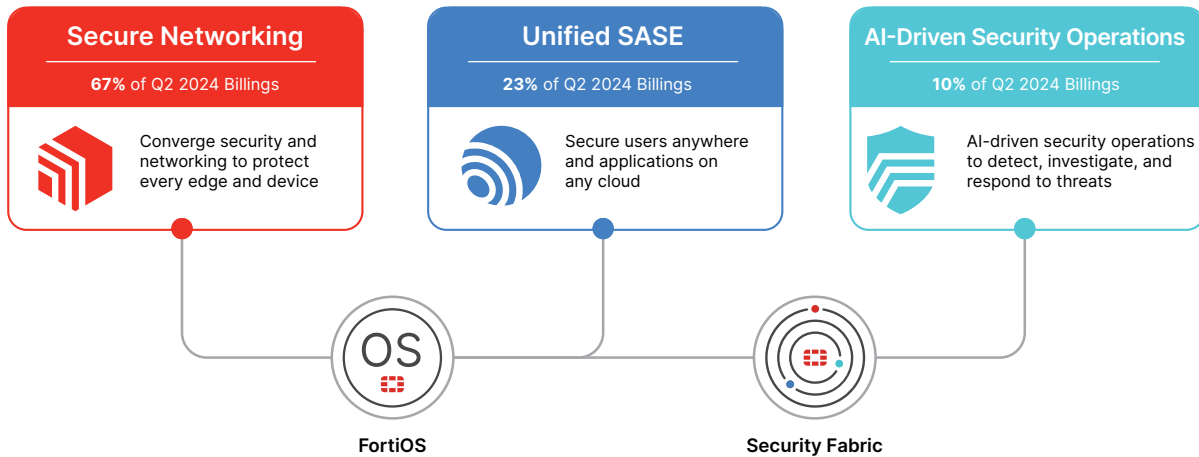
Secure Networking

67% of Q2 2024 Billings

Converge security and networking to protect every edge and device

Unified SASE

23% of Q2 2024 Billings

Secure users anywhere and applications on any cloud

AI-Driven Security Operations

10% of Q2 2024 Billings

AI-driven security operations to detect, investigate, and respond to threats

OS

FortiOS

Security Fabric